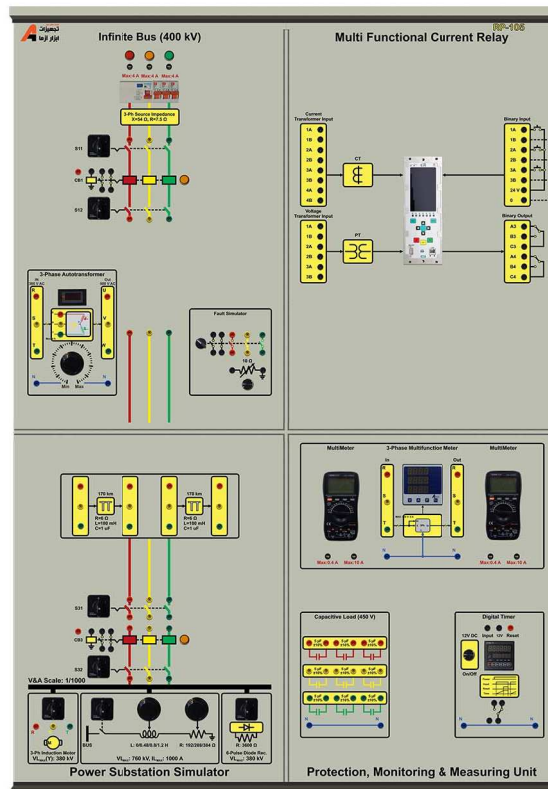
تجهیزات ابزار آزما

RP-105

Infinite Bus (400 kV)

Max:4 A Max:4 A Max:4 A

3-Ph Source Impedance X=94 Ω, R=7.5 Ω

S11

CB1

S12

3-Phase Autotransformer

In 380 V AC

Out 380 V AC

R S T N

U V W N

Min Max

Fault Simulator

16 Ω

Multi Functional Current Relay

Current Transformer Input

1A 1B 2A 2B 3A 3B 4A 4B

CT

Voltage Transformer Input

1A 1B 2A 2B 3A 3B

PT

Binary Input

1A 1B 2A 2B 3A 3B 24 V 0

Binary Output

A3 B3 C3 A4 B4 C4

170 km

R=6 Ω L=180 mH C=1 uF

170 km

R=6 Ω L=180 mH C=1 uF

S31

CB3

S32

V&A Scale: 1/1000

BUS

L: 0/0.48/0.8/1.2 H

R: 192/288/384 Ω

R: 3600 Ω

3-Ph Induction Motor VL(rms)(Y): 380 kV

VL(rms): 760 kV, IL(rms): 1000 A

6-Pulse Diode Rec. VL(rms): 380 kV

Power Substation Simulator

MultiMeter

3-Phase Multifunction Meter

In

Out

MultiMeter

Max:0.4 A Max:10 A

Max:0.4 A Max:10 A

Capacitive Load (450 V)

Digital Timer

12V DC Input 12V Reset

On/Off

Protection, Monitoring & Measuring Unit